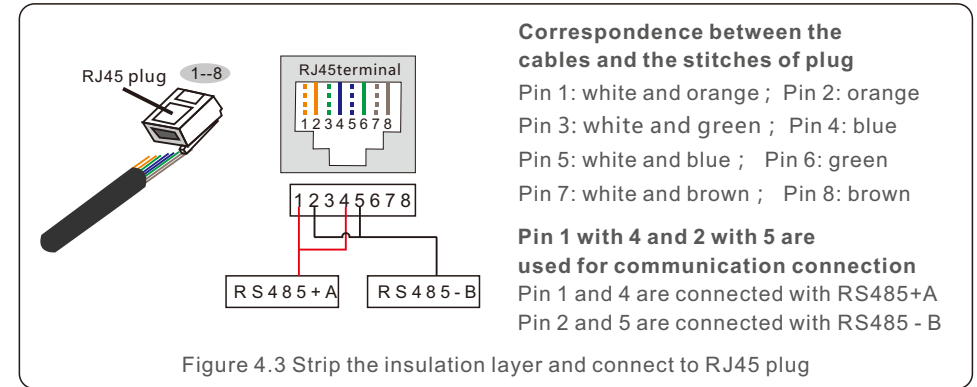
RJ45 plug 1--8

RJ45terminal

12345678

12345678

RS485+A

RS485-B

**Correspondence between the cables and the stitches of plug**

Pin 1: white and orange ; Pin 2: orange

Pin 3: white and green ; Pin 4: blue

Pin 5: white and blue ; Pin 6: green

Pin 7: white and brown ; Pin 8: brown

**Pin 1 with 4 and 2 with 5 are used for communication connection**

Pin 1 and 4 are connected with RS485+A

Pin 2 and 5 are connected with RS485 - B

Figure 4.3 Strip the insulation layer and connect to RJ45 plug